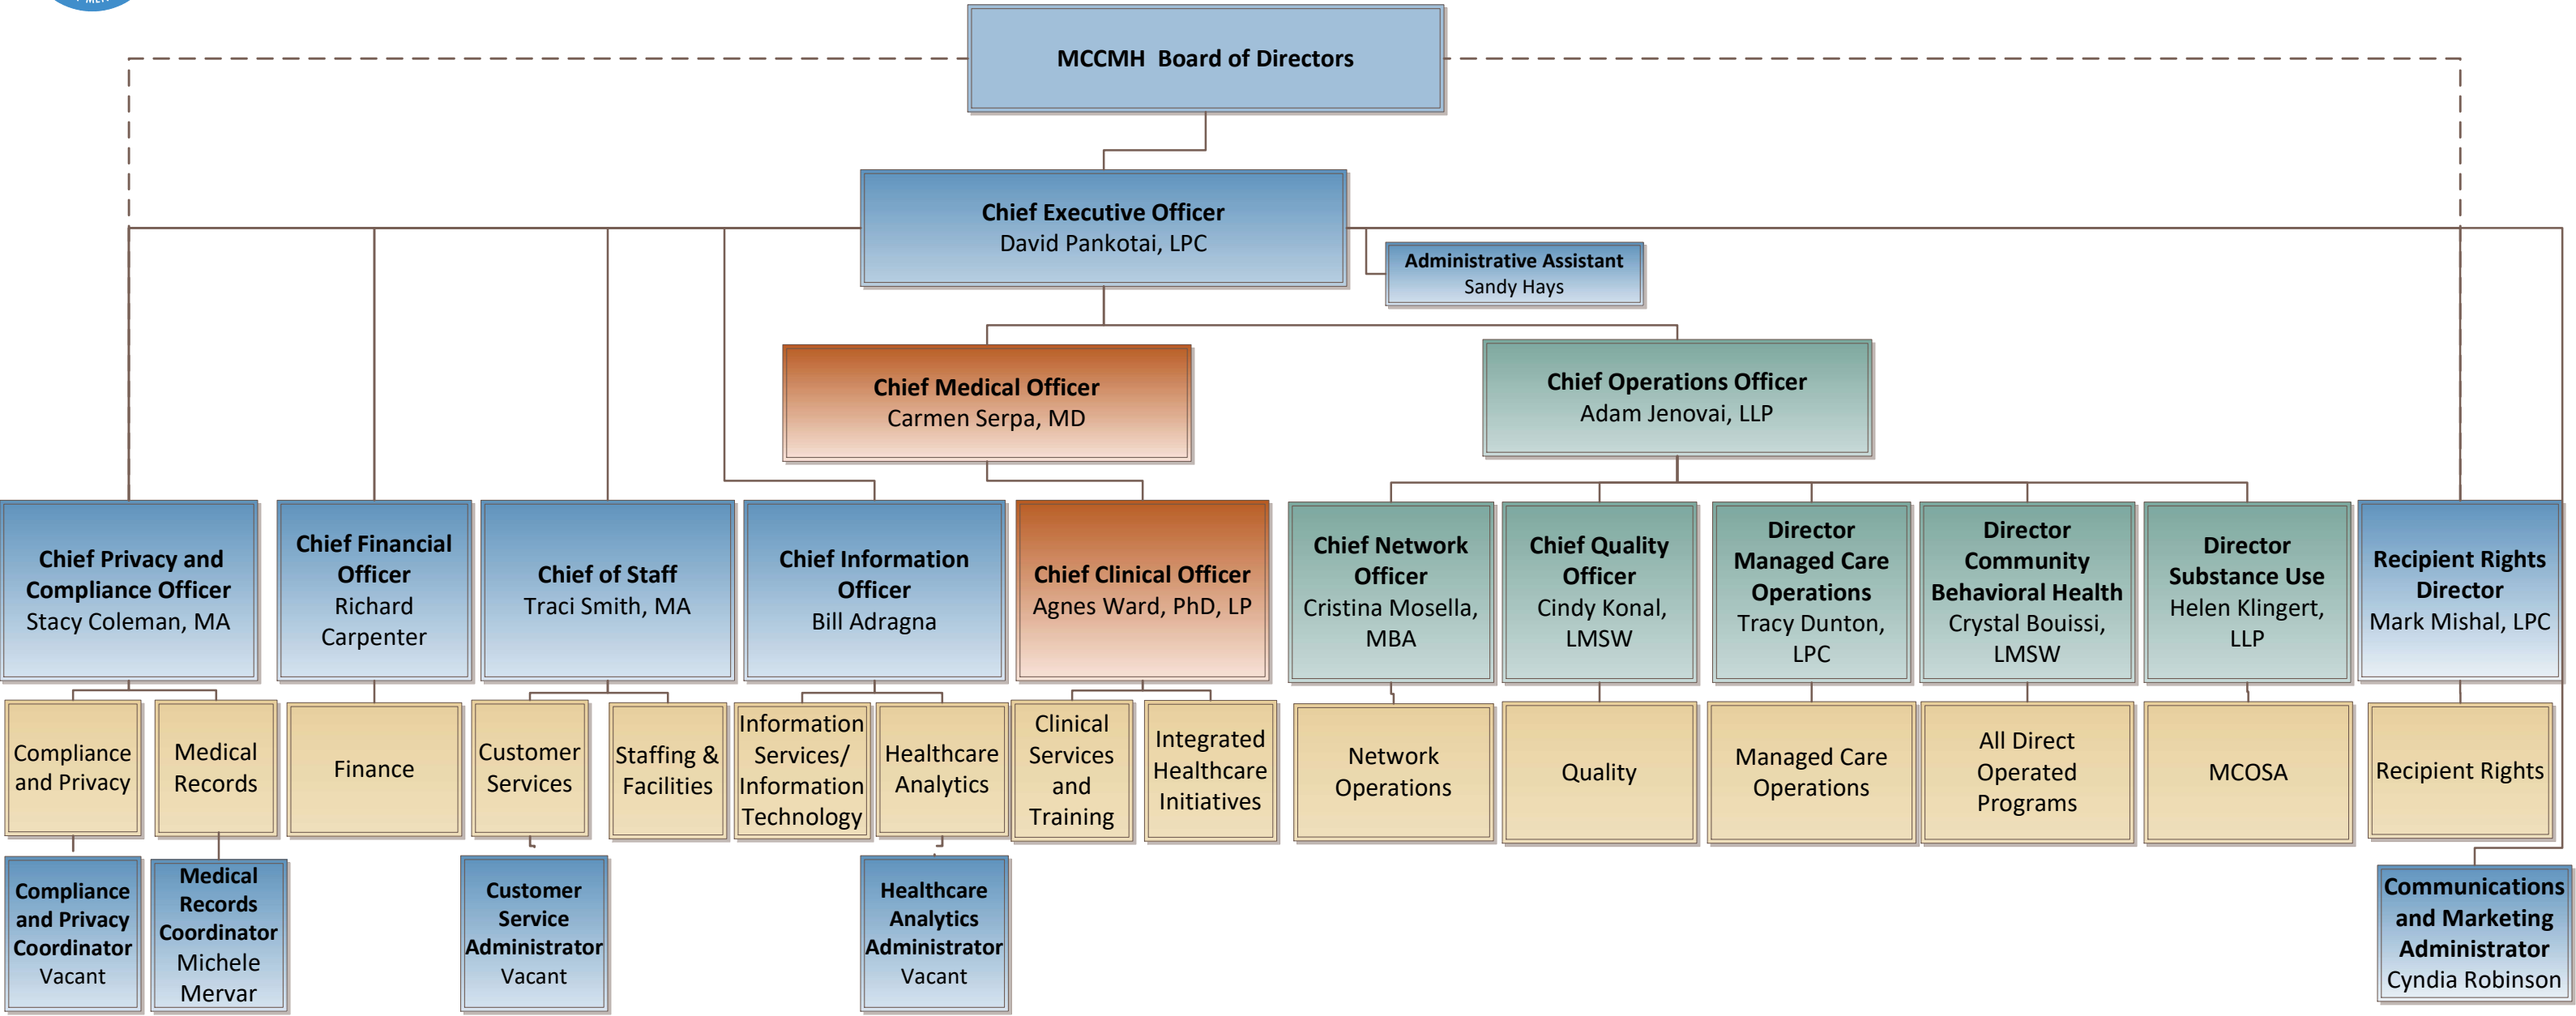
MCCMH Board of Directors

Chief Executive Officer
David Pankotai, LPC

Administrative Assistant
Sandy Hays

Chief Medical Officer
Carmen Serpa, MD

Chief Operations Officer
Adam Jenovai, LLP

Chief Privacy and Compliance Officer
Stacy Coleman, MA

Chief Financial Officer
Richard Carpenter

Chief of Staff
Traci Smith, MA

Chief Information Officer
Bill Adragna

Chief Clinical Officer
Agnes Ward, PhD, LP

Chief Network Officer
Cristina Mosella, MBA

Chief Quality Officer
Cindy Konal, LMSW

Director Managed Care Operations
Tracy Dunton, LPC

Director Community Behavioral Health
Crystal Bouissi, LMSW

Director Substance Use
Helen Klingert, LLP

Recipient Rights Director
Mark Mishal, LPC

Compliance and Privacy

Medical Records

Finance

Customer Services

Staffing & Facilities

Information Services/ Information Technology

Healthcare Analytics

Clinical Services and Training

Integrated Healthcare Initiatives

Network Operations

Quality

Managed Care Operations

All Direct Operated Programs

MCOSA

Recipient Rights

Compliance and Privacy Coordinator
Vacant

Medical Records Coordinator
Michele Mervar

Customer Service Administrator
Vacant

Healthcare Analytics Administrator
Vacant

Communications and Marketing Administrator
Cyndia Robinson